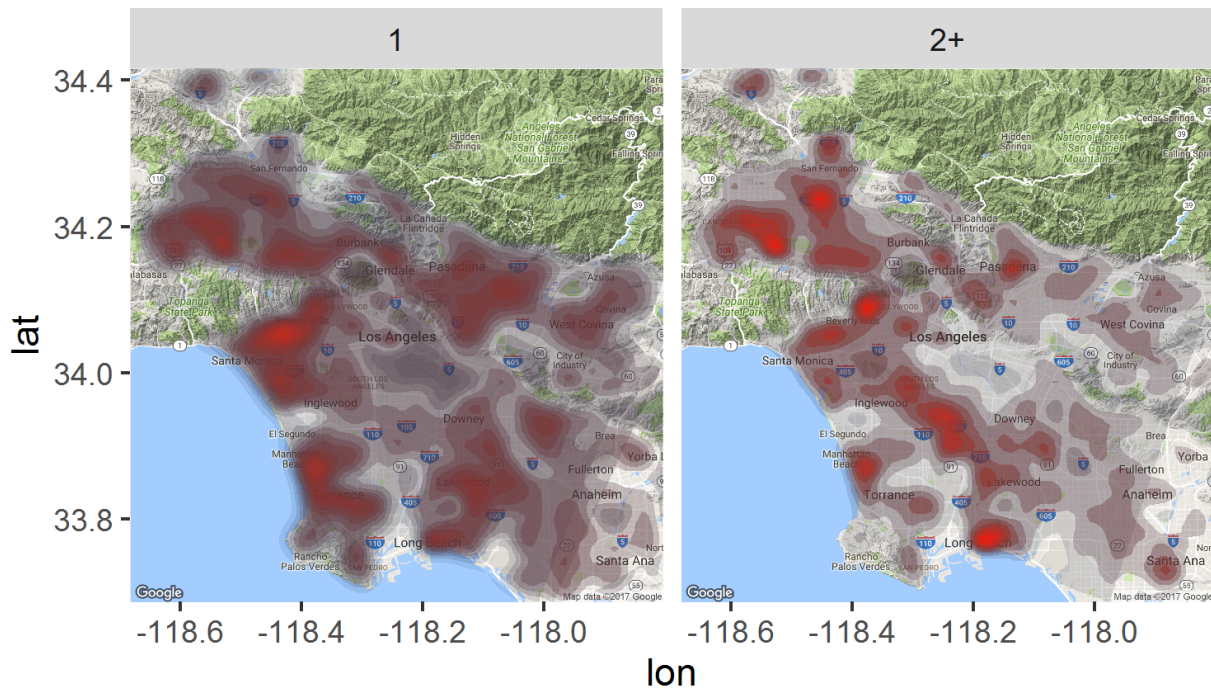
1

2+

lat

34.4
34.2
34.0
33.8

lon

-118.6 -118.4 -118.2 -118.0

-118.6 -118.4 -118.2 -118.0

Hidden Springs
Angeles National Forest San Gabriel Mountains
Cedar Springs
San Fernando
La Canada Flintridge
Burbank
Glendale
Pasadena
Azusa
Topanga State Park
Los Angeles
West Covina
Santa Monica
City of Industry
Inglewood
Downey
El Segundo
Manhattan Beach
Brea
Fullerton
Yorba L
Torrance
Lakewood
Anaheim
Long Beach
Rancho Palos Verdes
San Pedro
Santa Ana
Google
Map data ©2017 Google

Hidden Springs
Angeles National Forest San Gabriel Mountains
Cedar Springs
San Fernando
La Canada Flintridge
Burbank
Glendale
Pasadena
Azusa
Topanga State Park
Beverly Hills
Los Angeles
West Covina
Santa Monica
City of Industry
Inglewood
Downey
El Segundo
Manhattan Beach
Brea
Fullerton
Yorba
Torrance
Lakewood
Anaheim
Long Beach
Rancho Palos Verdes
San Pedro
Santa Ana
Google
Map data ©2017 Google